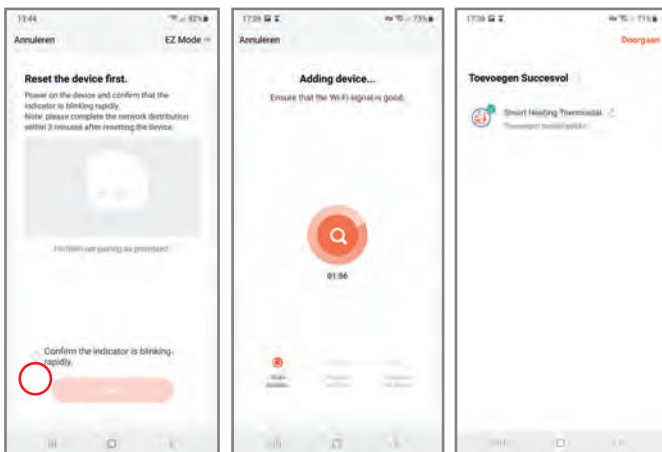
13:44 82%

Annuleren EZ Mode

Reset the device first.

Power on the device and confirm that the indicator is blinking rapidly.
Note: please complete the network distribution within 3 minutes after resetting the device.

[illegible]

Confirm the indicator is blinking rapidly.

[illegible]

17:36 73%

Annuleren

Adding device...

Ensure that the Wi-Fi signal is good.

01:56

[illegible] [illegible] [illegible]

17:36 71%

Doorgaan

Toevoegen Succesvol

Smart Heating Thermostat

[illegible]